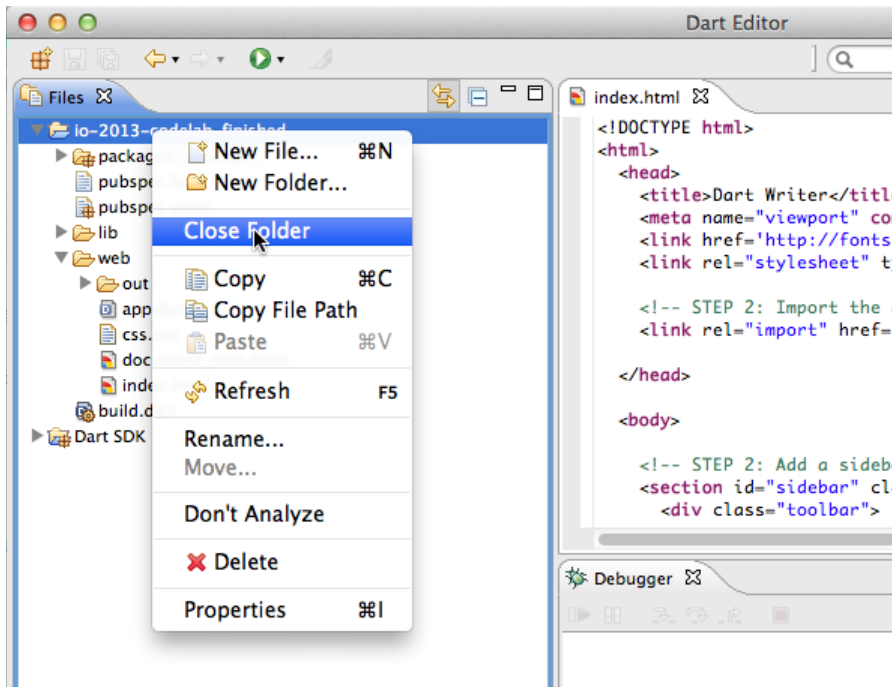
Dart Editor

Files

io-2013-codelab-finished
packages
pubspe
pubspe
lib
web
out
app
css.
doc
inde
build.d
Dart SDK

New File... ⌘N
New Folder...
Close Folder
Copy ⌘C
Copy File Path
Paste ⌘V
Refresh F5
Rename...
Move...
Don't Analyze
Delete
Properties ⌘I

index.html

<!DOCTYPE html>
<html>
<head>
<title>Dart Writer</titl
<meta name="viewport" co
<link href='http://fonts
<link rel="stylesheet" t

<!-- STEP 2: Import the
<link rel="import" href=

</head>

<body>

<!-- STEP 2: Add a sideb
<section id="sidebar" cl
<div class="toolbar">

Debugger